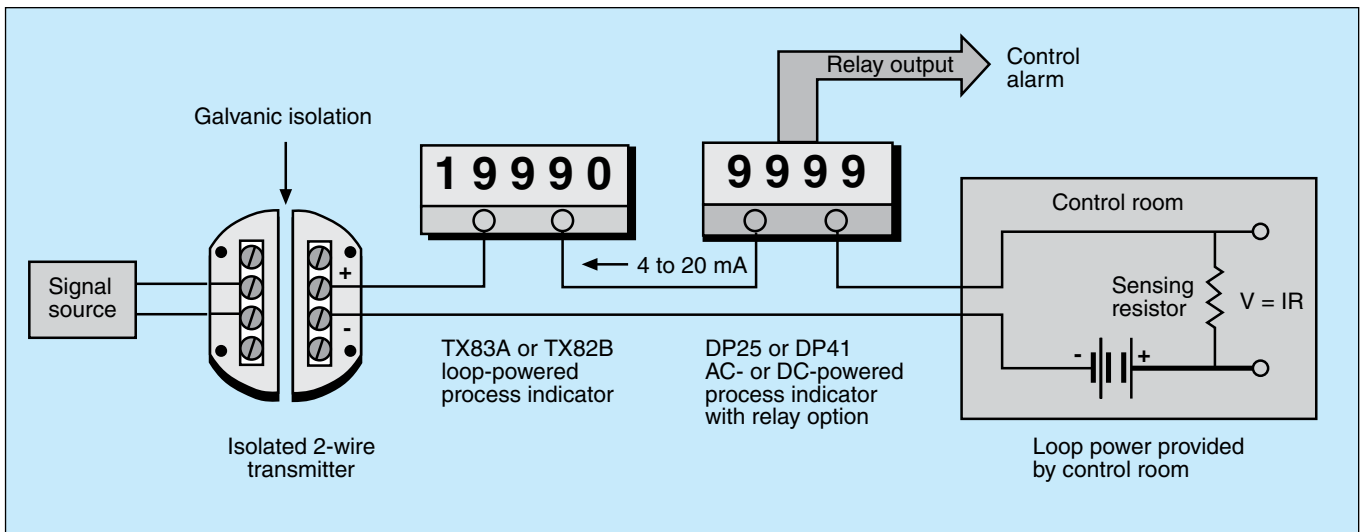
Relay output

Control alarm

Galvanic isolation

19990

9999

Control room

Signal source

+

-

4 to 20 mA

Sensing resistor

V = IR

-

+

TX83A or TX82B loop-powered process indicator

DP25 or DP41 AC- or DC-powered process indicator with relay option

Isolated 2-wire transmitter

Loop power provided by control room